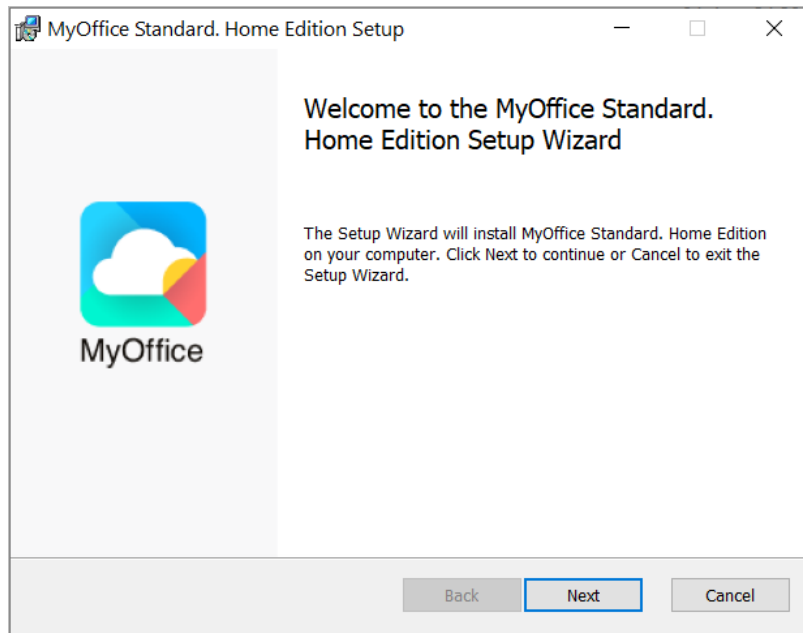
MyOffice Standard. Home Edition Setup

MyOffice

Welcome to the MyOffice Standard. Home Edition Setup Wizard

The Setup Wizard will install MyOffice Standard. Home Edition on your computer. Click Next to continue or Cancel to exit the Setup Wizard.

Back Next Cancel